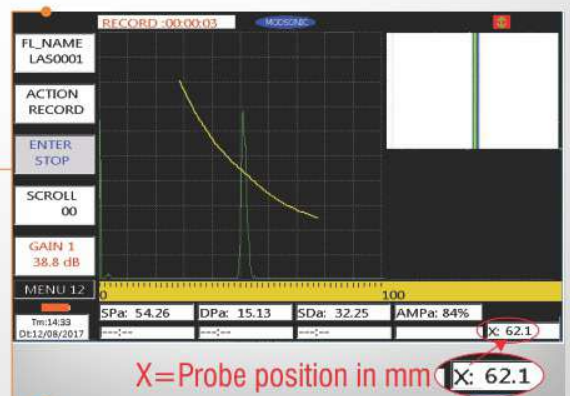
RECORD :00:00:03

MODSONIC

FL_NAME
LAS0001

ACTION
RECORD

ENTER
STOP

SCROLL
00

GAIN 1
38.8 dB

MENU 12

Tm:14:33
Dt:12/08/2017

0

100

SPa: 54.26

DPa: 15.13

SDa: 32.25

AMPa: 84%

---:---

---:---

---:---

X: 62.1

X=Probe position in mm

X: 62.1